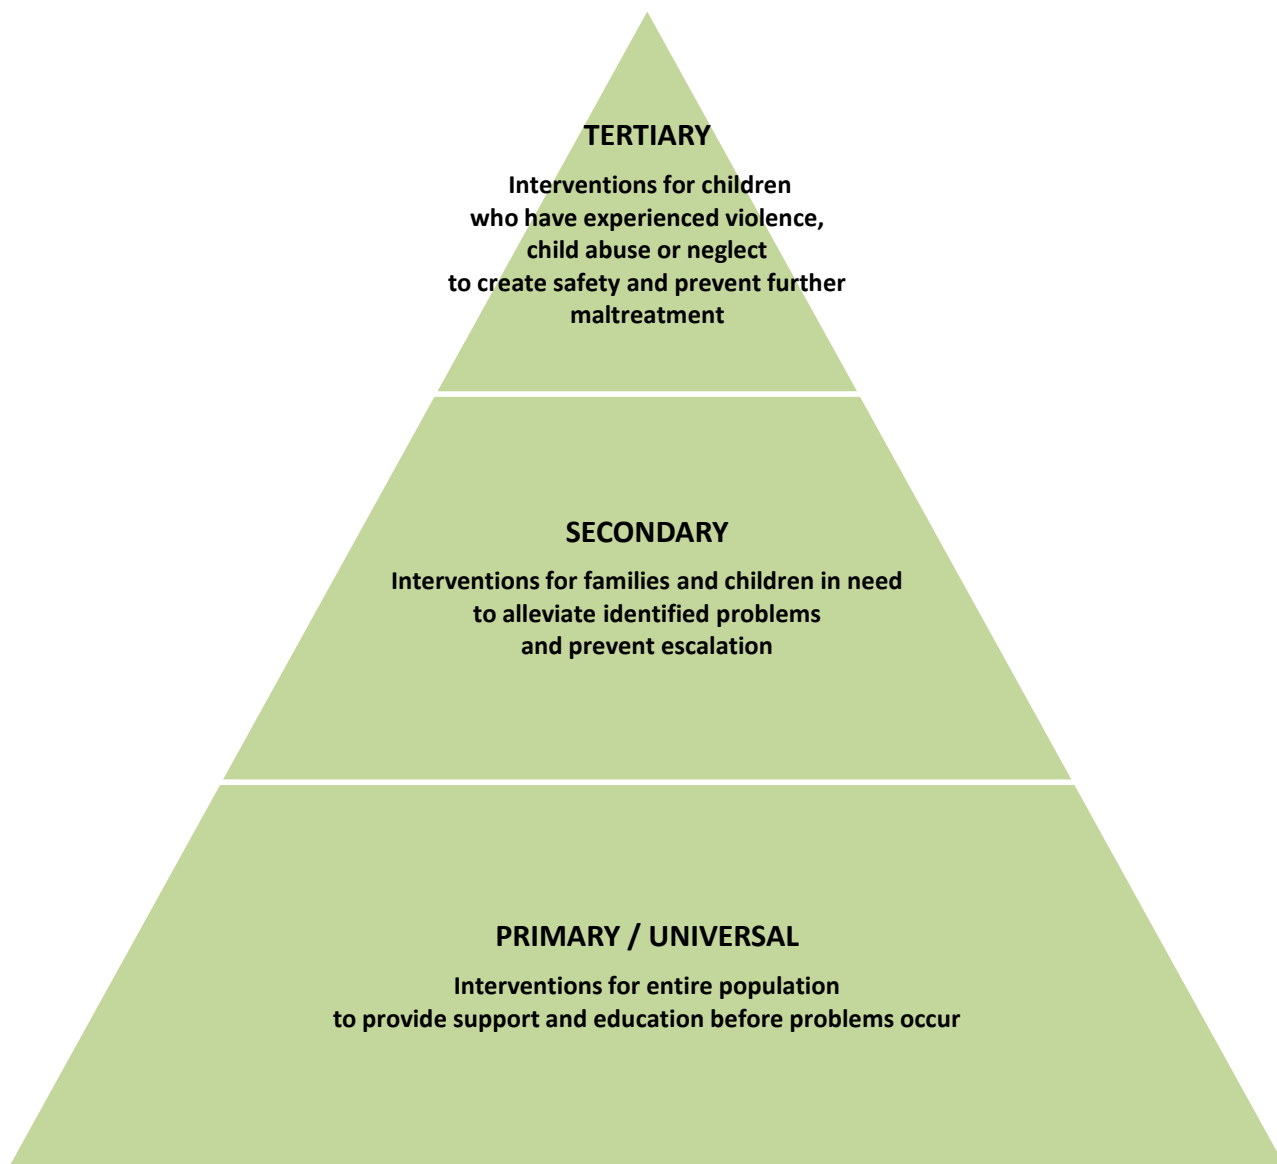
TERTIARY

Interventions for children who have experienced violence, child abuse or neglect to create safety and prevent further maltreatment

SECONDARY

Interventions for families and children in need to alleviate identified problems and prevent escalation

PRIMARY / UNIVERSAL

Interventions for entire population to provide support and education before problems occur